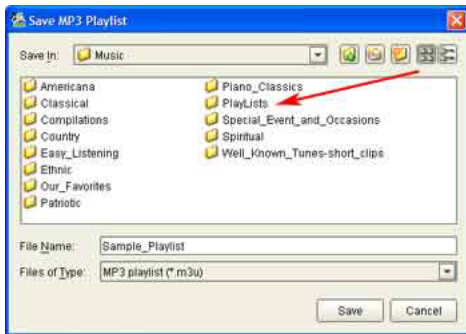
Save MP3 Playlist

Save In: Music

Americana
Classical
Compilations
Country
Easy_Listening
Ethnic
Our_Favorites
Patriotic

Piano_Classics
PlayLists
Special_Event_and_Occasions
Spiritual
Well_Known_Tunes-short_clips

File Name: Sample_Playlist

Files of Type: MP3 playlist (*.m3u)

Save
Cancel